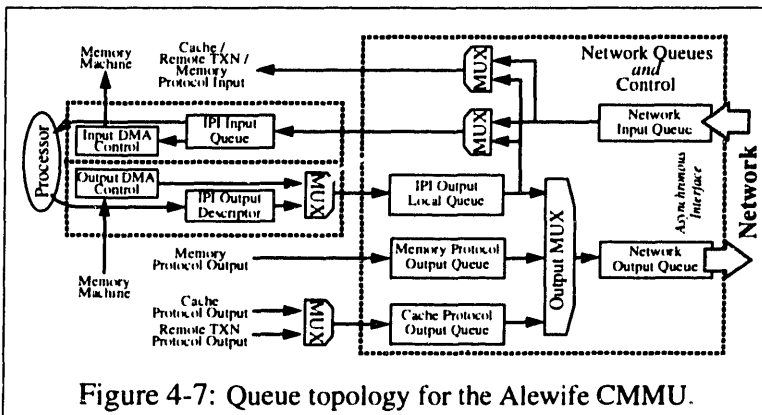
Memory Machine

Cache / Remote TXN / Memory Protocol Input

Network Queues and Control

Processor

Input DMA Control

IPI Input Queue

MUX

MUX

Network Input Queue

Output DMA Control

IPI Output Descriptor

MUX

IPI Output Local Queue

Asynchronous Interface

Network

Memory Protocol Output

Memory Protocol Output Queue

Output MUX

Network Output Queue

Memory Machine

Cache Protocol Output

Remote TXN Protocol Output

MUX

Cache Protocol Output Queue

Figure 4-7: Queue topology for the Alewife CMMU.